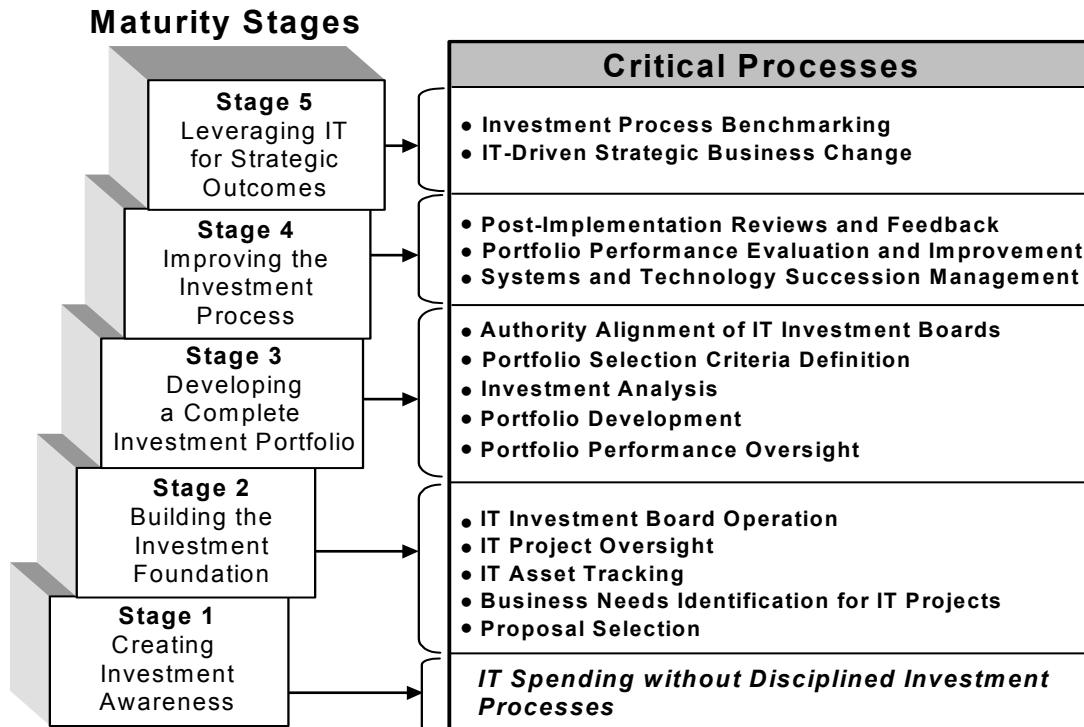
Maturity Stages

Stage 5
Leveraging IT for Strategic Outcomes

Stage 4
Improving the Investment Process

Stage 3
Developing a Complete Investment Portfolio

Stage 2
Building the Investment Foundation

Stage 1
Creating Investment Awareness

Critical Processes

• Investment Process Benchmarking
• IT-Driven Strategic Business Change

• Post-Implementation Reviews and Feedback
• Portfolio Performance Evaluation and Improvement
• Systems and Technology Succession Management

• Authority Alignment of IT Investment Boards
• Portfolio Selection Criteria Definition
• Investment Analysis
• Portfolio Development
• Portfolio Performance Oversight

• IT Investment Board Operation
• IT Project Oversight
• IT Asset Tracking
• Business Needs Identification for IT Projects
• Proposal Selection

IT Spending without Disciplined Investment Processes